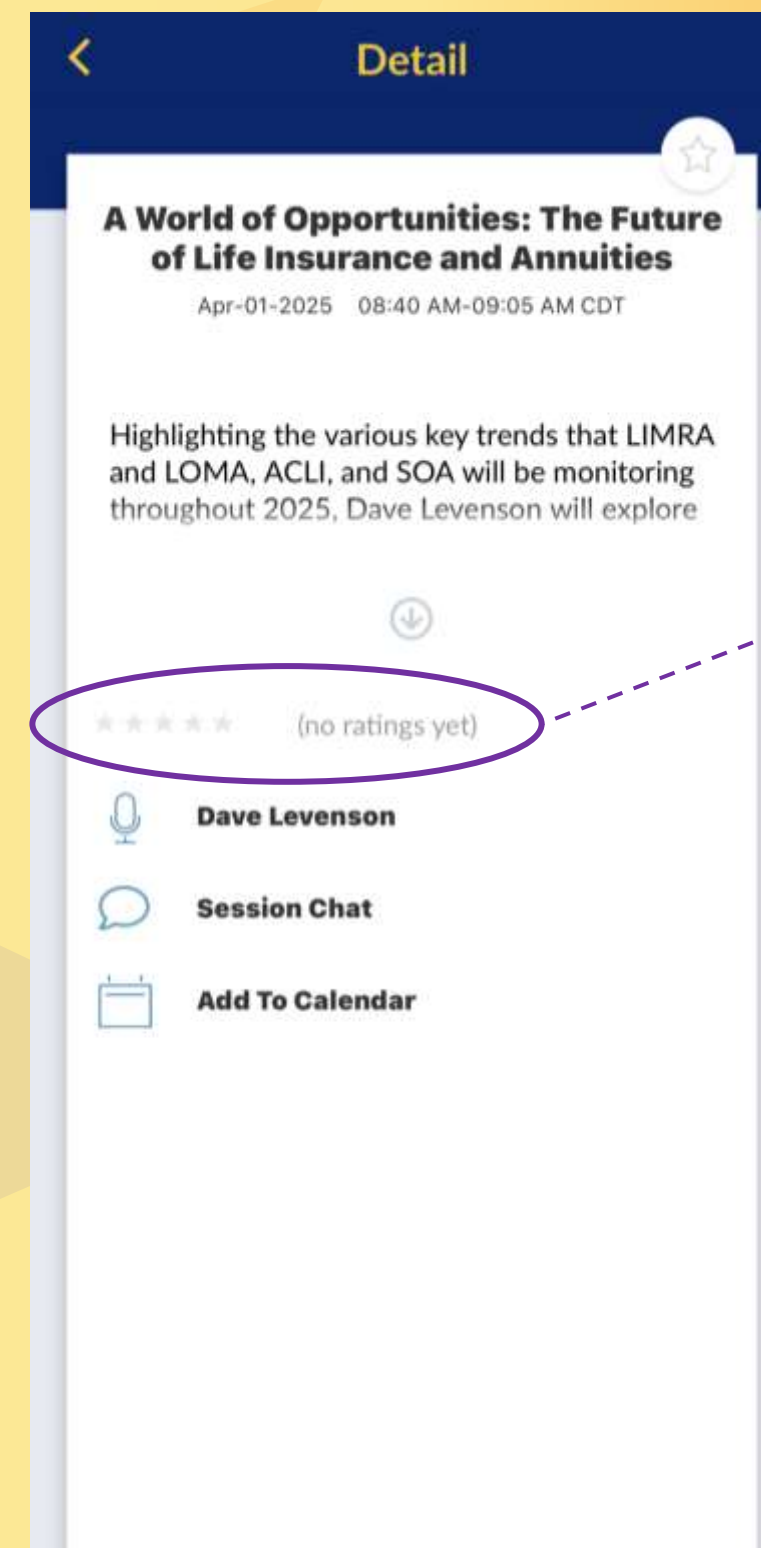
Detail

A World of Opportunities: The Future of Life Insurance and Annuities

Apr-01-2025 08:40 AM-09:05 AM CDT

Highlighting the various key trends that LIMRA and LOMA, ACLI, and SOA will be monitoring throughout 2025, Dave Levenson will explore

(no ratings yet)

Dave Levenson

Session Chat

Add To Calendar